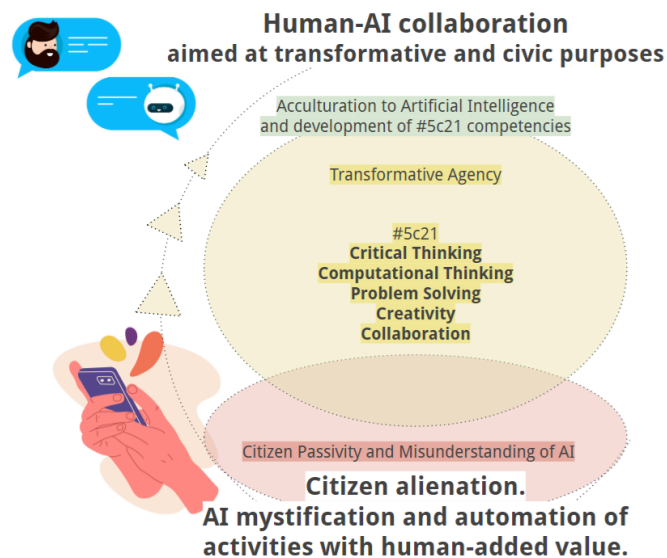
Human-AI collaboration
aimed at transformative and civic purposes

Acculturation to Artificial Intelligence and development of #5c21 competencies

Transformative Agency

#5c21
Critical Thinking
Computational Thinking
Problem Solving
Creativity
Collaboration

Citizen Passivity and Misunderstanding of AI

Citizen alienation.
AI mystification and automation of activities with human-added value.